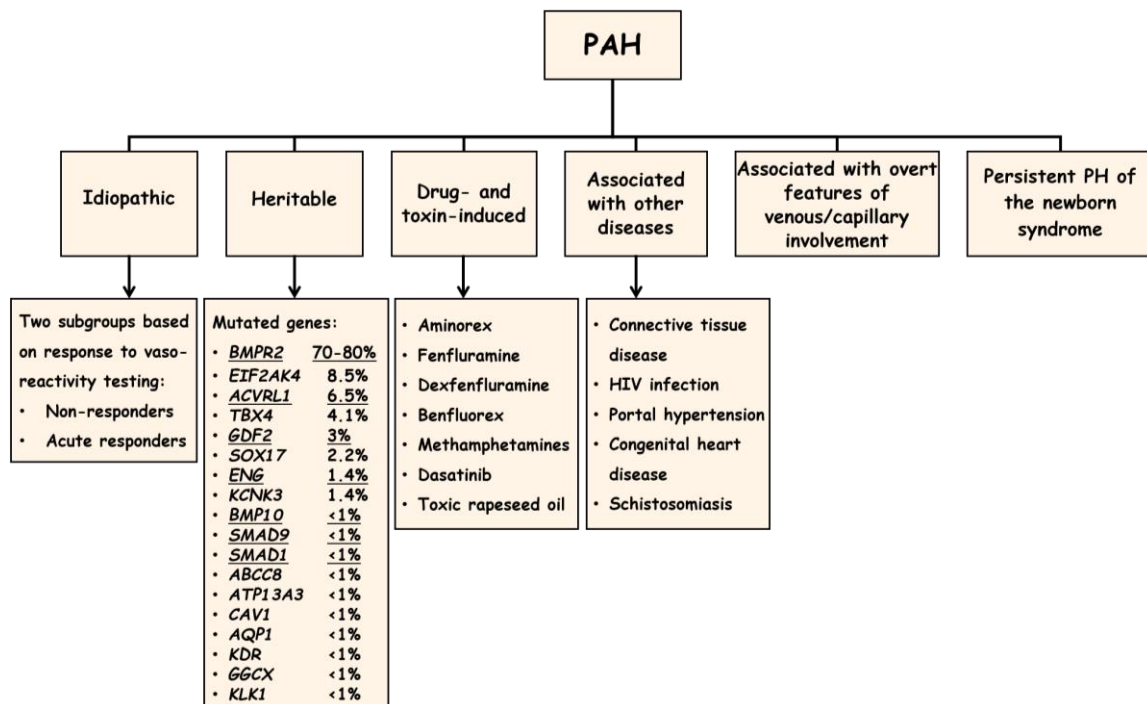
PAH

Idiopathic

Heritable

Drug- and toxin-induced

Associated with other diseases

Associated with overt features of venous/capillary involvement

Persistent PH of the newborn syndrome

Two subgroups based on response to vasoreactivity testing:
• Non-responders
• Acute responders

Mutated genes:
• BMPR2 70-80%
• EIF2AK4 8.5%
• ACVRL1 6.5%
• TBX4 4.1%
• GDF2 3%
• SOX17 2.2%
• ENG 1.4%
• KCNK3 1.4%
• BMP10 <1%
• SMAD9 <1%
• SMAD1 <1%
• ABCC8 <1%
• ATP13A3 <1%
• CAV1 <1%
• AQP1 <1%
• KDR <1%
• GGCX <1%
• KLK1 <1%

• Aminorex
• Fenfluramine
• Dexfenfluramine
• Benfluorex
• Methamphetamines
• Dasatinib
• Toxic rapeseed oil

• Connective tissue disease
• HIV infection
• Portal hypertension
• Congenital heart disease
• Schistosomiasis